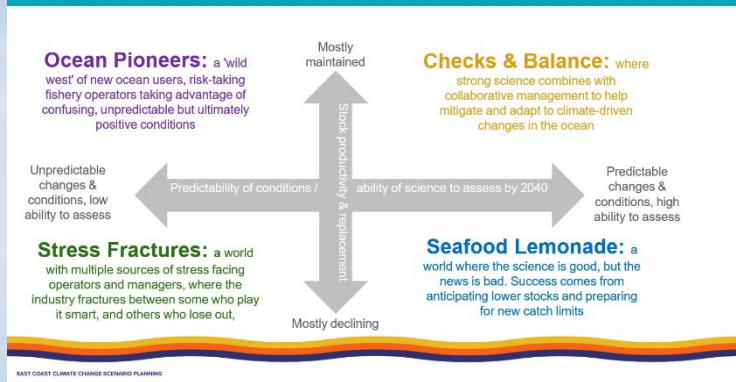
Ocean Pioneers: a 'wild west' of new ocean users, risk-taking fishery operators taking advantage of confusing, unpredictable but ultimately positive conditions

Mostly maintained

Checks & Balance: where strong science combines with collaborative management to help mitigate and adapt to climate-driven changes in the ocean

Unpredictable changes & conditions, low ability to assess

Predictability of conditions / ability of science to assess by 2040

Stock productivity & replacement

Predictable changes & conditions, high ability to assess

Stress Fractures: a world with multiple sources of stress facing operators and managers, where the industry fractures between some who play it smart, and others who lose out,

Seafood Lemonade: a world where the science is good, but the news is bad. Success comes from anticipating lower stocks and preparing for new catch limits

Mostly declining

EAST COAST CLIMATE CHANGE SCENARIO PLANNING